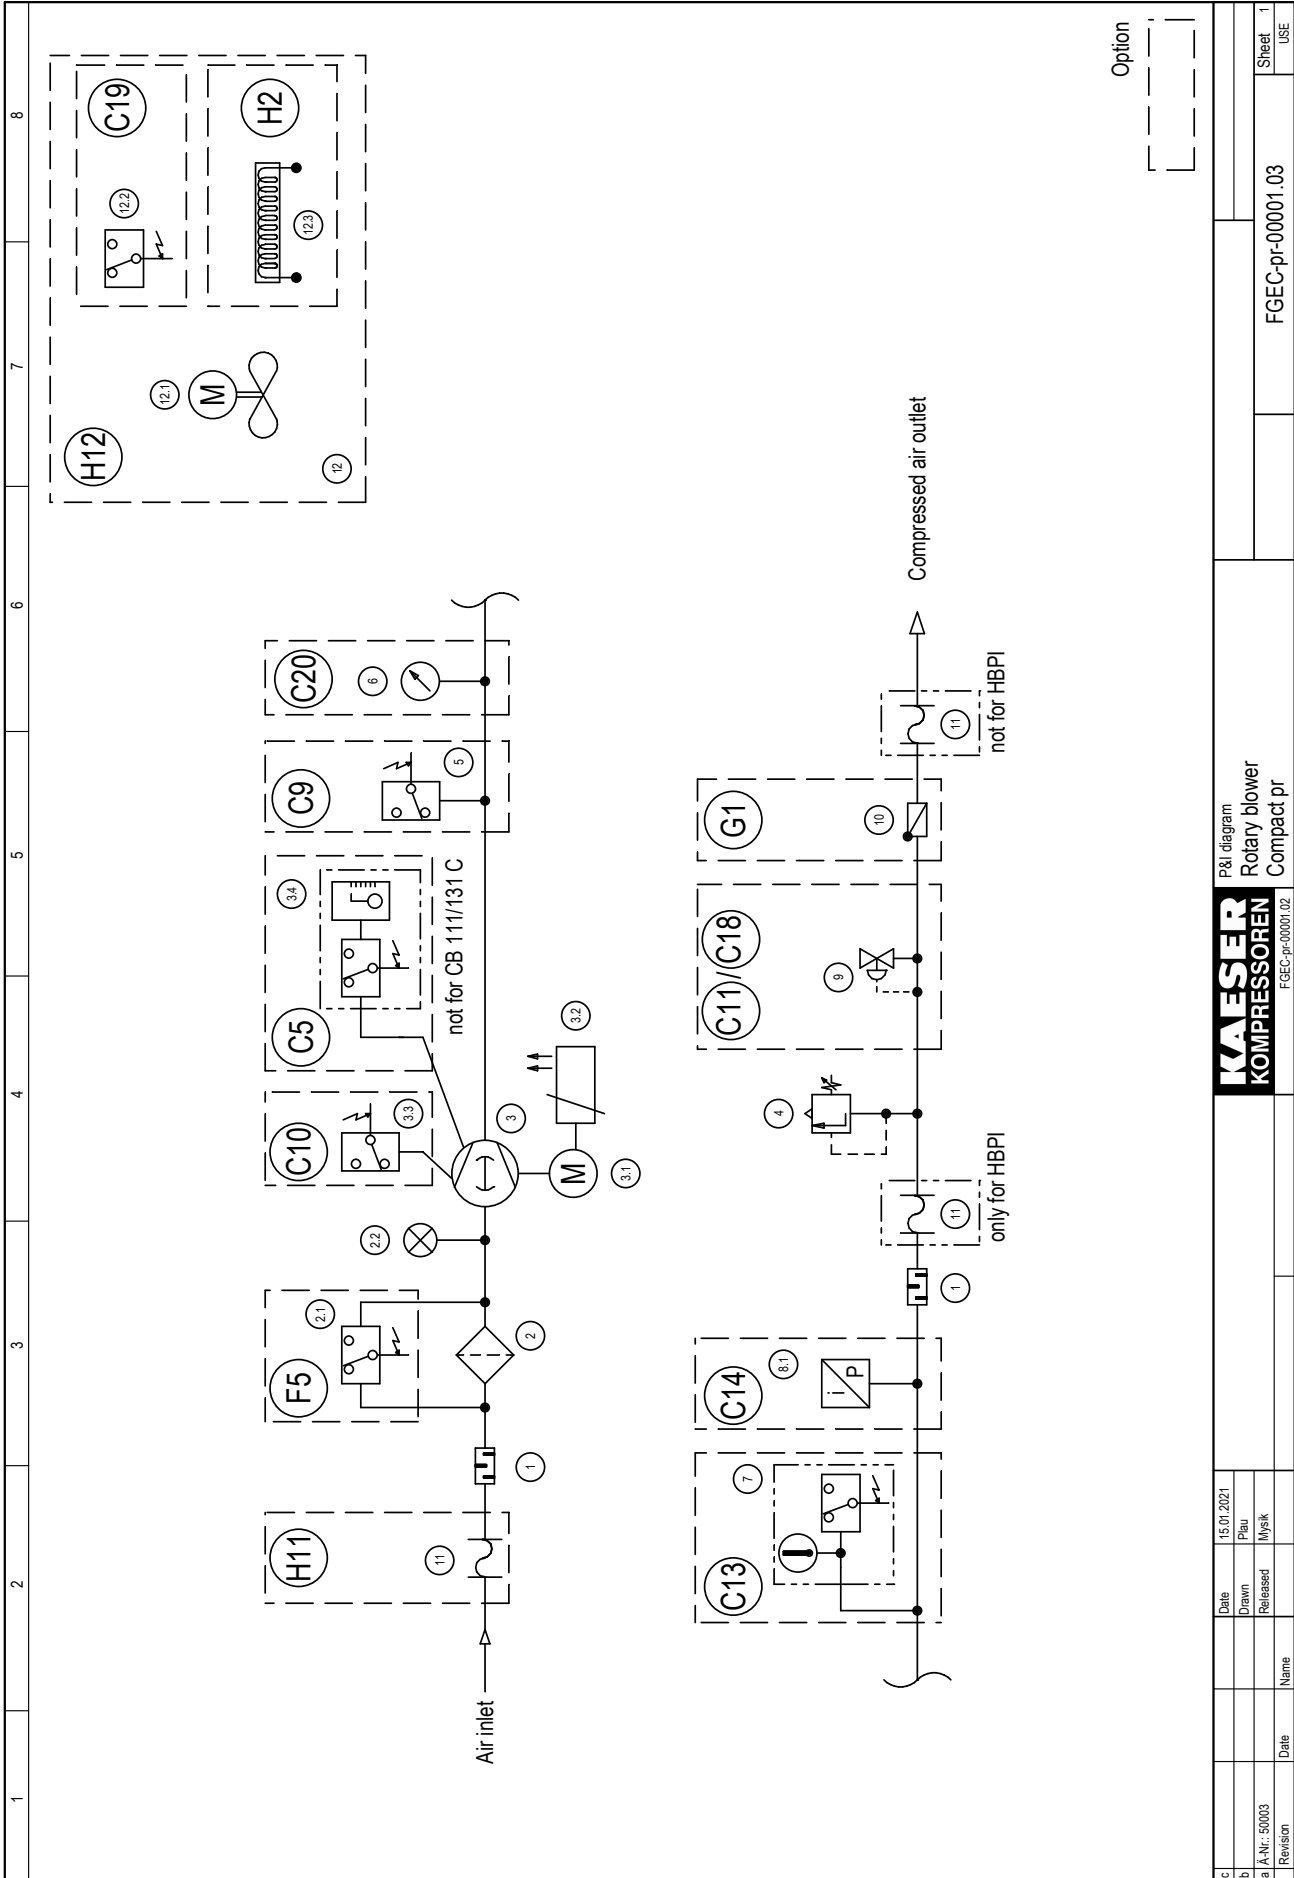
1
2
3
4
5
6
7
8

Option

H12
12.1
M
12
C19
12.2
H2
12.3

H11
11
Air inlet
1
F5
2.1
2
2.2
C10
3.3
3
M
3.1
3.2
C5
3.4
not for CB 111/131 C
C9
5
C20
6

C13
7
C14
8.1
i P
1
11
only for HBPI
4
C11/C18
9
G1
10
11
not for HBPI
Compressed air outlet

| c | | | |
|---|---|---|---|
| b | | | |
| a | Ä-Nr.: 50003 | | |
| Revision | Date | Name | |

| Date | 15.01.2021 |
|---|---|
| Drawn | Plau |
| Released | Mysik |

KAESER KOMPRESSOREN
FGEC-pr-00001.02
P&I diagram
Rotary blower
Compact pr
FGEC-pr-00001.03
Sheet 1
USE